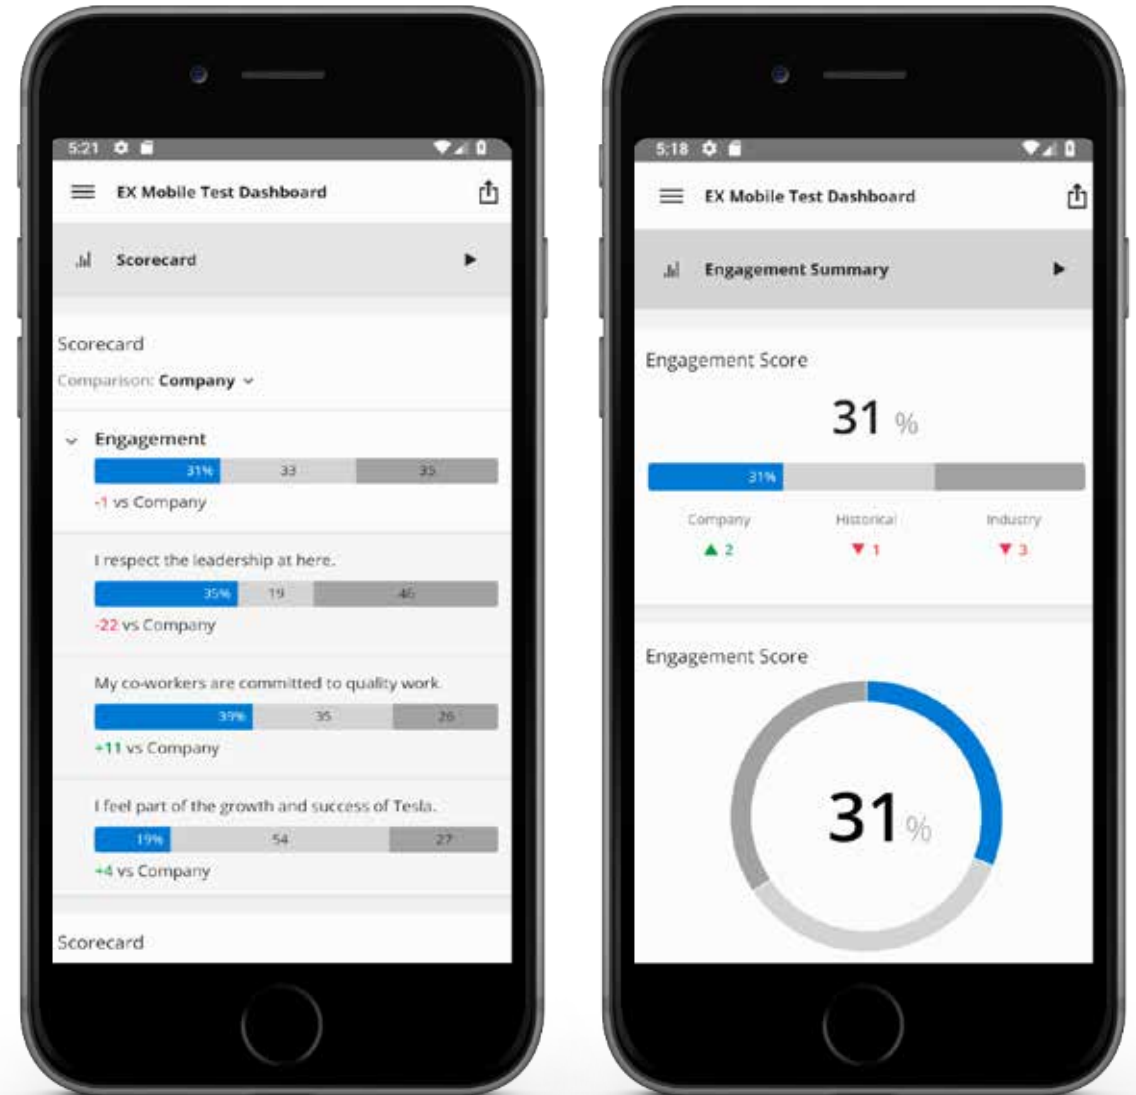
5:21

EX Mobile Test Dashboard

Scorecard

Scorecard
Comparison: Company

Engagement
31% 33 35
-1 vs Company

I respect the leadership at here.
35% 19 46
-22 vs Company

My co-workers are committed to quality work.
39% 35 26
+11 vs Company

I feel part of the growth and success of Tesla.
19% 54 27
+4 vs Company

Scorecard

5:18

EX Mobile Test Dashboard

Engagement Summary

Engagement Score
31 %
31%

| Company | Historical | Industry |
|---|---|---|
| ▲ 2 | ▼ 1 | ▼ 3 |

Engagement Score
31 %